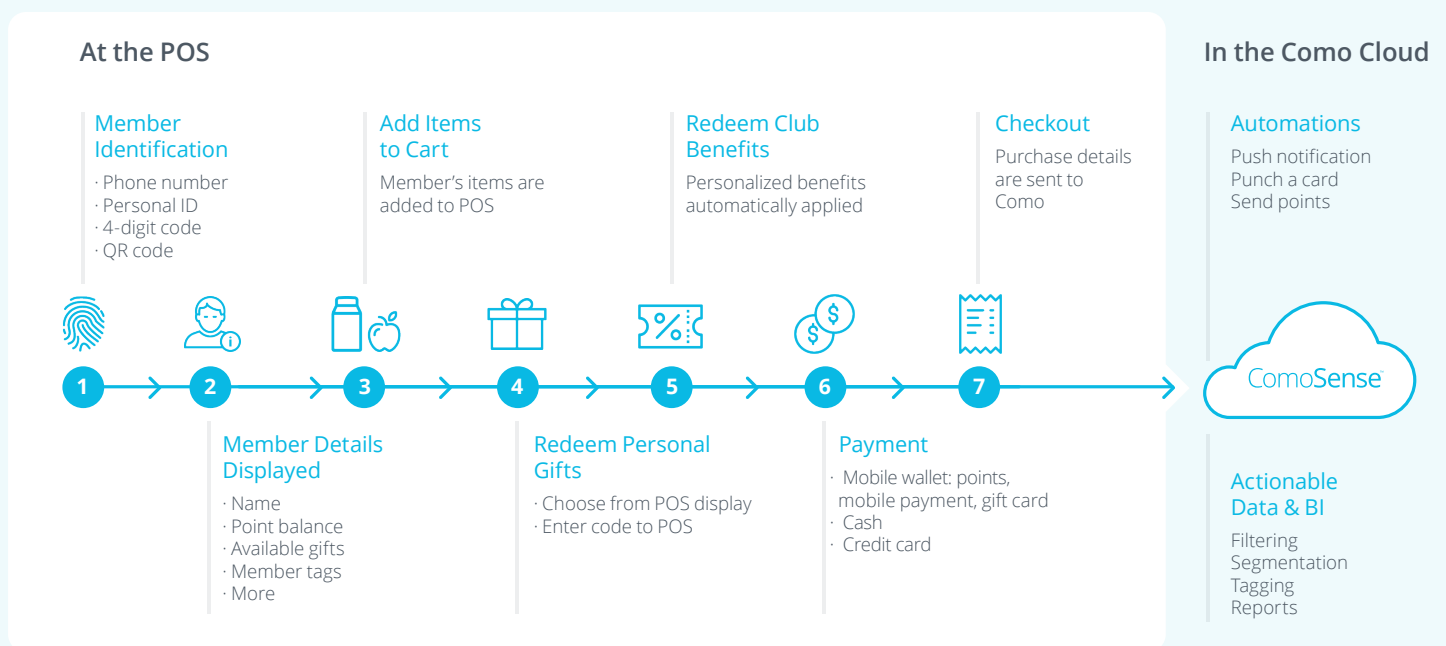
At the POS

Member Identification
· Phone number
· Personal ID
· 4-digit code
· QR code

Add Items to Cart
Member's items are added to POS

Redeem Club Benefits
Personalized benefits automatically applied

Checkout
Purchase details are sent to Como

1
2
3
4
5
6
7

Member Details Displayed
· Name
· Point balance
· Available gifts
· Member tags
· More

Redeem Personal Gifts
· Choose from POS display
· Enter code to POS

Payment
· Mobile wallet: points, mobile payment, gift card
· Cash
· Credit card

In the Como Cloud

Automations
Push notification
Punch a card
Send points

ComoSense

Actionable Data & BI
Filtering
Segmentation
Tagging
Reports